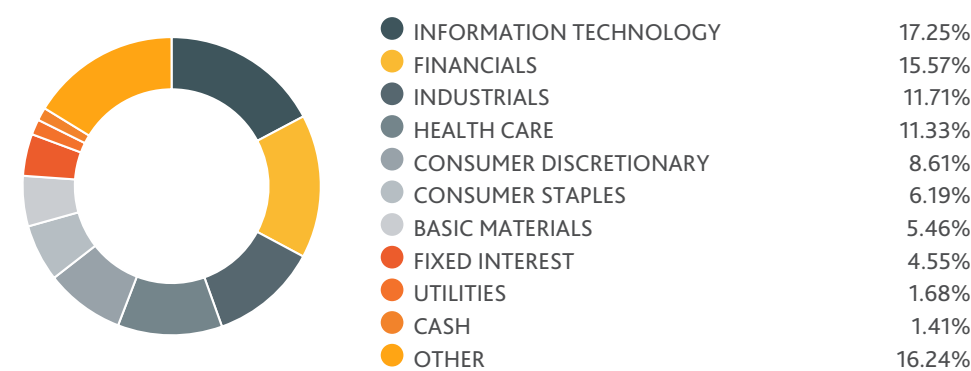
| | |
|---|---|
| INFORMATION TECHNOLOGY | 17.25% |
| FINANCIALS | 15.57% |
| INDUSTRIALS | 11.71% |
| HEALTH CARE | 11.33% |
| CONSUMER DISCRETIONARY | 8.61% |
| CONSUMER STAPLES | 6.19% |
| BASIC MATERIALS | 5.46% |
| FIXED INTEREST | 4.55% |
| UTILITIES | 1.68% |
| CASH | 1.41% |
| OTHER | 16.24% |